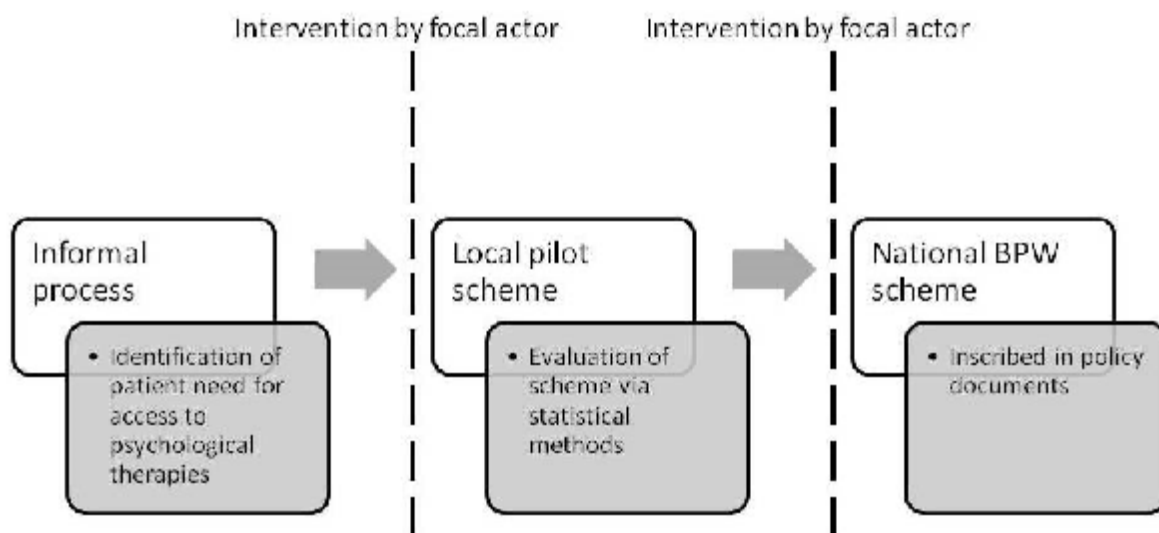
Intervention by focal actor

Intervention by focal actor

Informal process

• Identification of patient need for access to psychological therapies

Local pilot scheme

• Evaluation of scheme via statistical methods

National BPW scheme

• Inscribed in policy documents